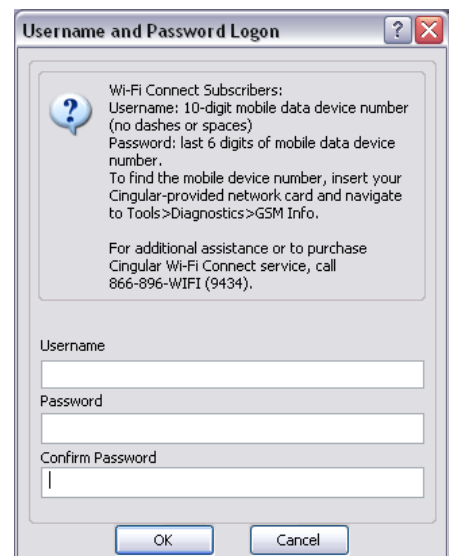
Username and Password Logon

Wi-Fi Connect Subscribers:
Username: 10-digit mobile data device number (no dashes or spaces)
Password: last 6 digits of mobile data device number.
To find the mobile device number, insert your Cingular-provided network card and navigate to Tools>Diagnostics>GSM Info.

For additional assistance or to purchase Cingular Wi-Fi Connect service, call 866-896-WIFI (9434).

Username

Password

Confirm Password

OK Cancel